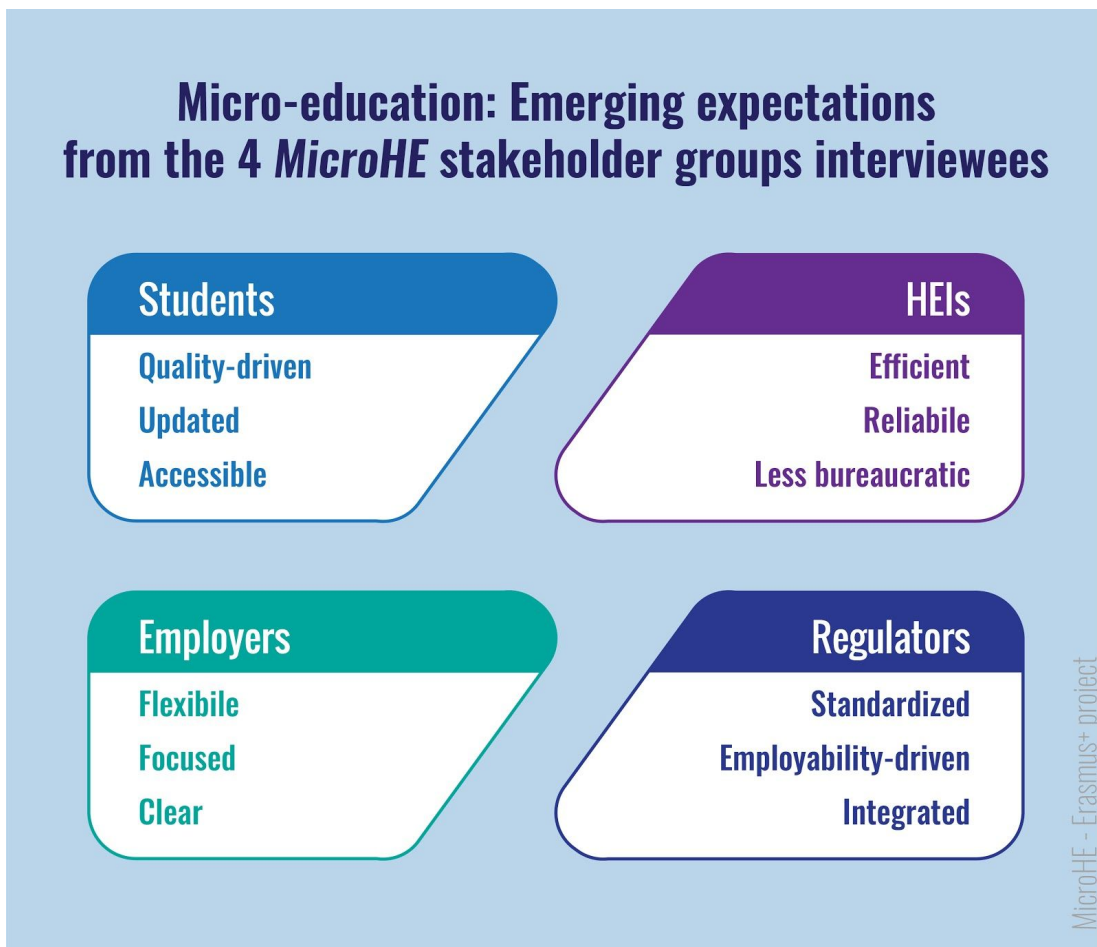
Micro-education: Emerging expectations from the 4 *MicroHE* stakeholder groups interviewees

Students
Quality-driven
Updated
Accessible

HEIs
Efficient
Reliabile
Less bureaucratic

Employers
Flexibile
Focused
Clear

Regulators
Standardized
Employability-driven
Integrated

MicroHE - Erasmus+ project